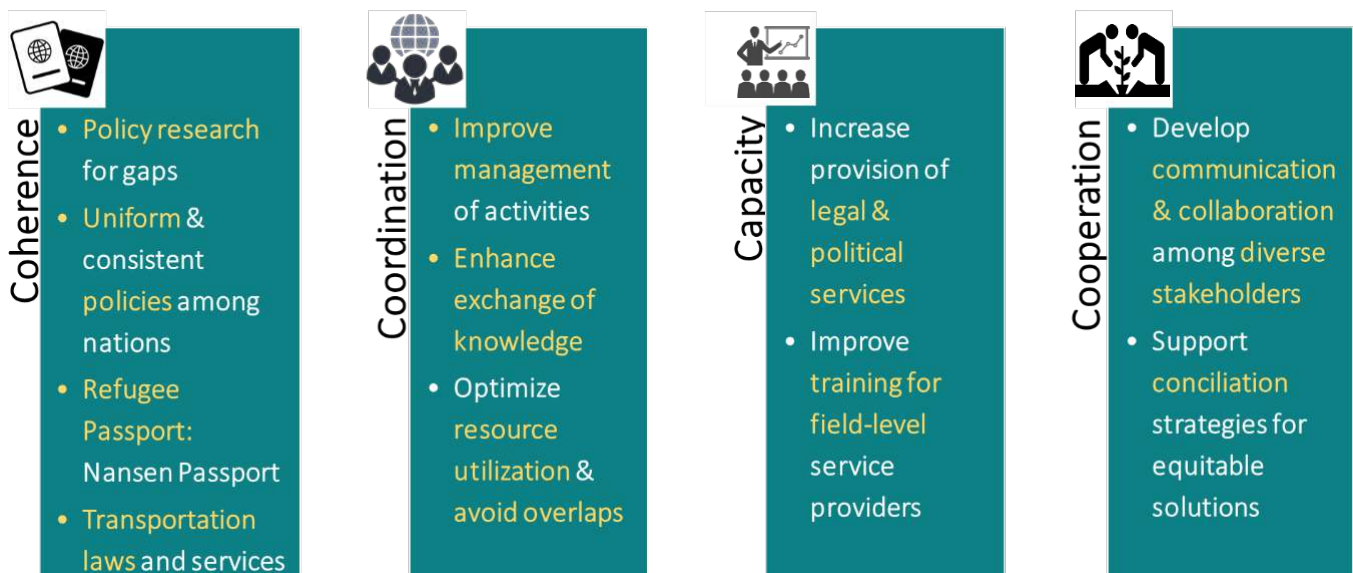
Coherence

- Policy research for gaps
- Uniform & consistent policies among nations
- Refugee Passport: Nansen Passport
- Transportation laws and services

Coordination

- Improve management of activities
- Enhance exchange of knowledge
- Optimize resource utilization & avoid overlaps

Capacity

- Increase provision of legal & political services
- Improve training for field-level service providers

Cooperation

- Develop communication & collaboration among diverse stakeholders
- Support conciliation strategies for equitable solutions